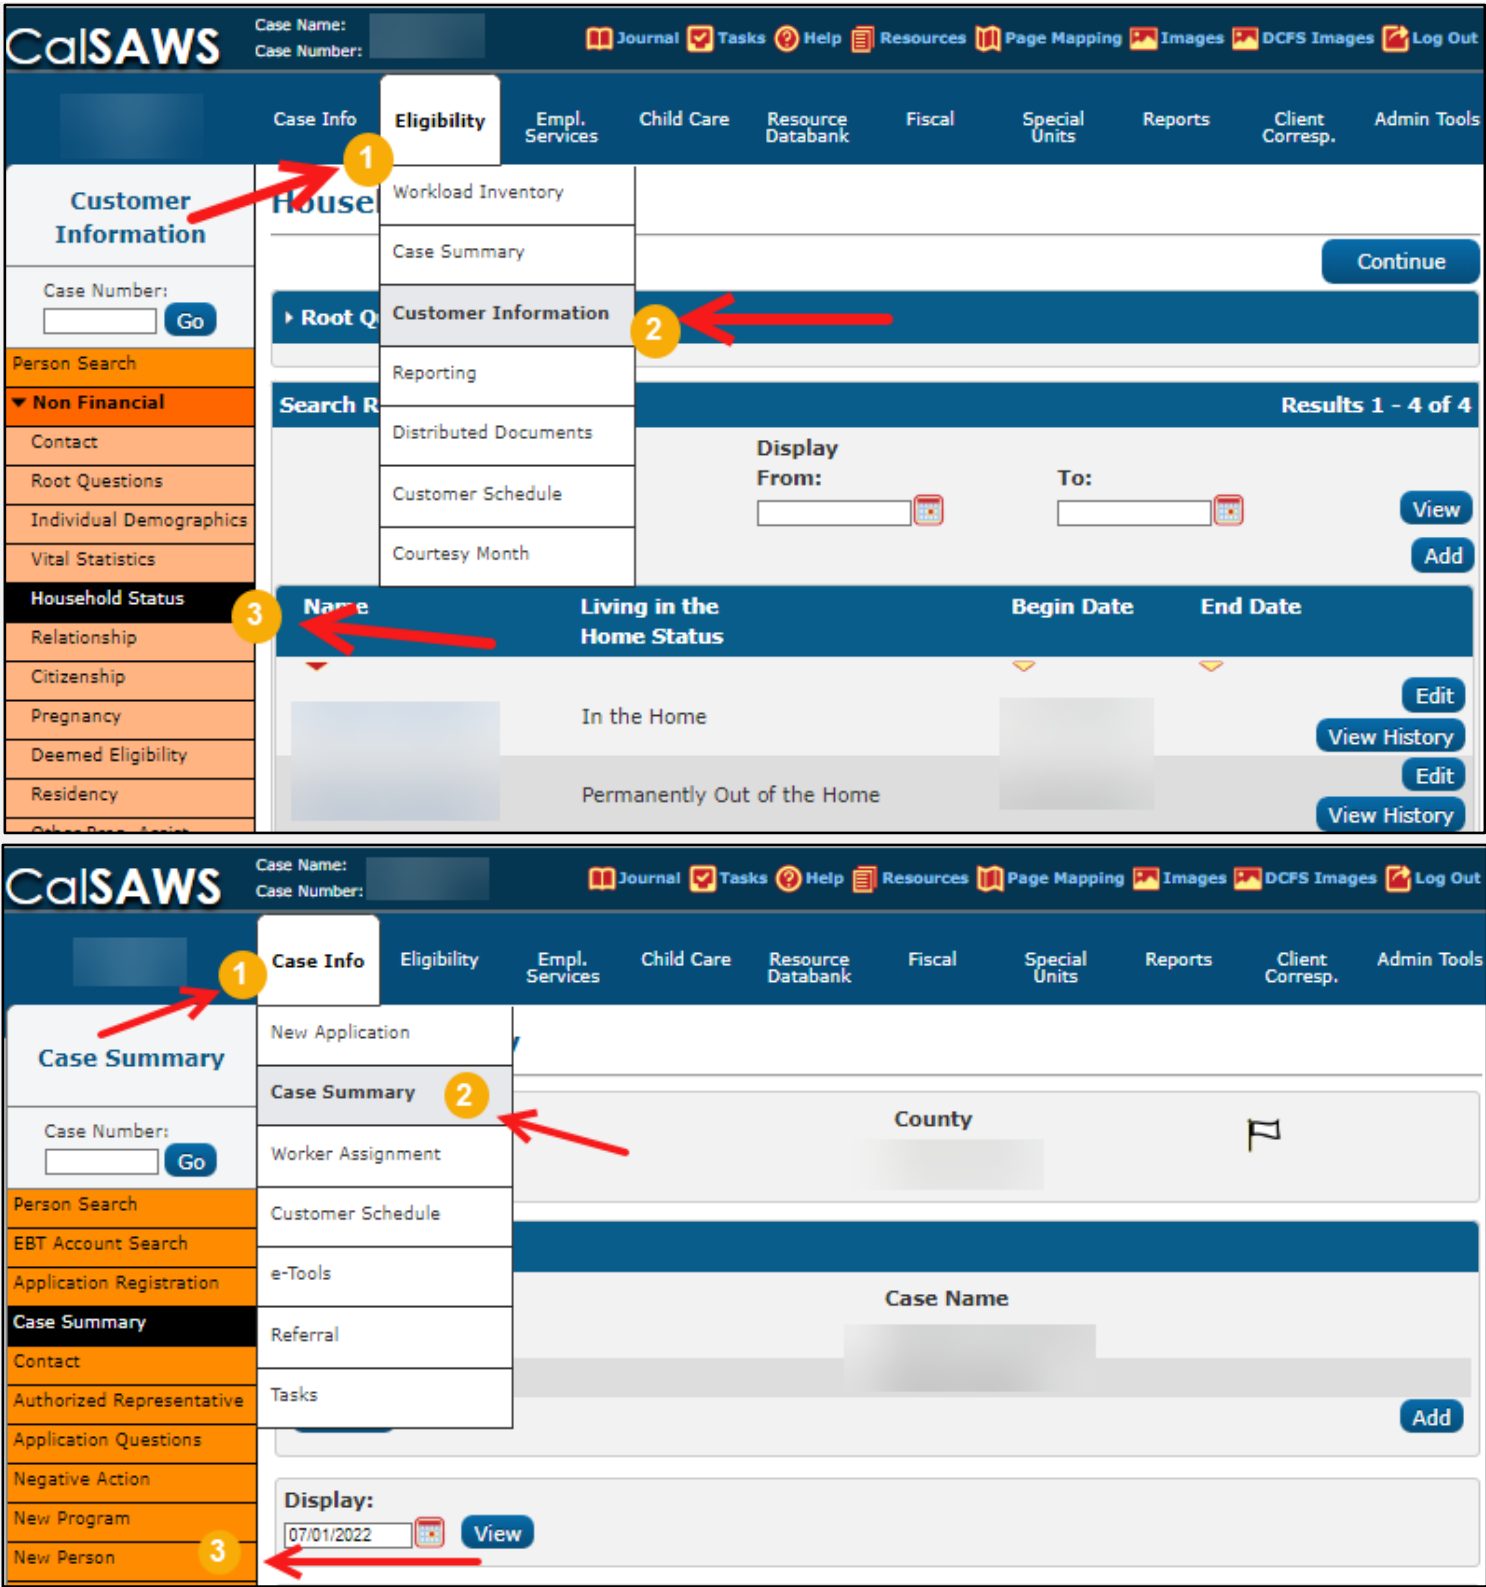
CalSAWS Case Name: Case Number:

Journal Tasks Help Resources Page Mapping Images DCFS Images Log Out

Case Info Eligibility Empl. Services Child Care Resource Databank Fiscal Special Units Reports Client Corresp. Admin Tools

1

Customer Information

Case Number: Go

Person Search
Non Financial
Contact
Root Questions
Individual Demographics
Vital Statistics
Household Status
Relationship
Citizenship
Pregnancy
Deemed Eligibility
Residency

Housel

Workload Inventory
Case Summary
Customer Information
Reporting
Distributed Documents
Customer Schedule
Courtesy Month

2

Continue

Root Q

Search R

Results 1 - 4 of 4

Display From: To:

View

Add

3

Name | Living in the Home Status | Begin Date | End Date

In the Home

Edit
View History

Permanently Out of the Home

Edit
View History

CalSAWS Case Name: Case Number:

Journal Tasks Help Resources Page Mapping Images DCFS Images Log Out

Case Info Eligibility Empl. Services Child Care Resource Databank Fiscal Special Units Reports Client Corresp. Admin Tools

1

Case Summary

Case Number: Go

Person Search
EBT Account Search
Application Registration
Case Summary
Contact
Authorized Representative
Application Questions
Negative Action
New Program
New Person

3

New Application
Case Summary
Worker Assignment
Customer Schedule
e-Tools
Referral
Tasks

2

County

Case Name

Add

Display:
07/01/2022
View